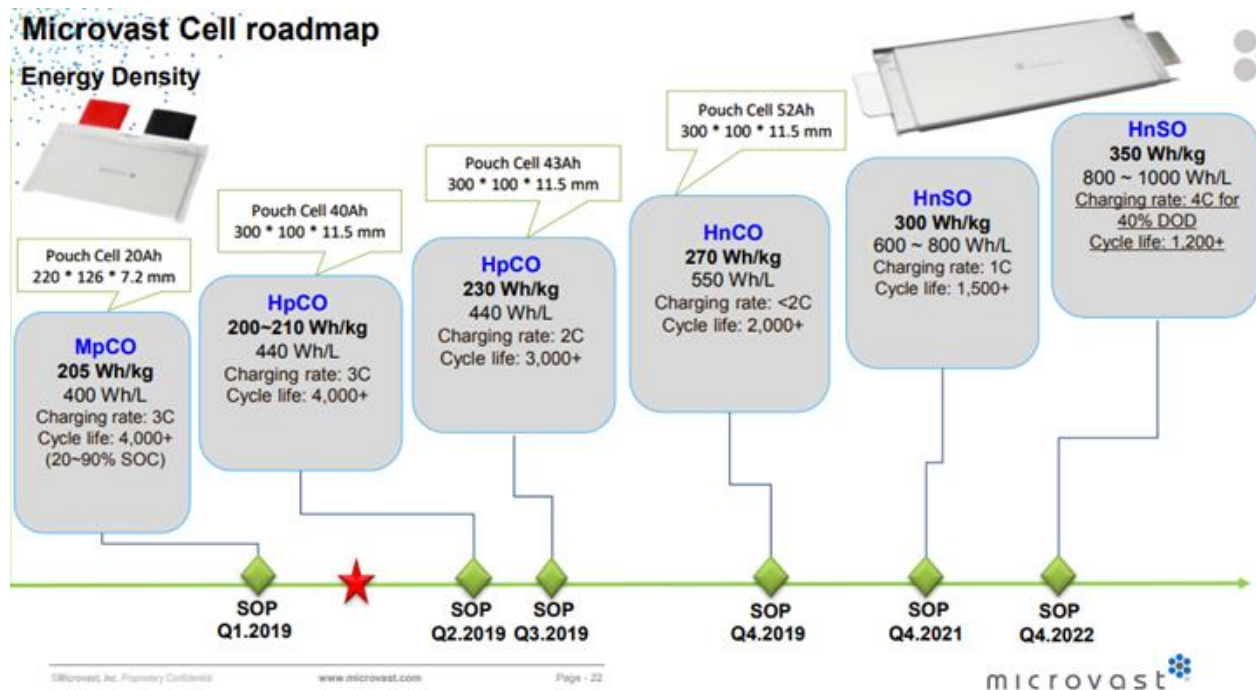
Microvast Cell roadmap

Energy Density

Pouch Cell 20Ah
220 * 126 * 7.2 mm

MpCO
205 Wh/kg
400 Wh/L
Charging rate: 3C
Cycle life: 4,000+
(20~90% SOC)

Pouch Cell 40Ah
300 * 100 * 11.5 mm

HpCO
200~210 Wh/kg
440 Wh/L
Charging rate: 3C
Cycle life: 4,000+

Pouch Cell 43Ah
300 * 100 * 11.5 mm

HpCO
230 Wh/kg
440 Wh/L
Charging rate: 2C
Cycle life: 3,000+

Pouch Cell 52Ah
300 * 100 * 11.5 mm

HnCO
270 Wh/kg
550 Wh/L
Charging rate: <2C
Cycle life: 2,000+

HnSO
300 Wh/kg
600 ~ 800 Wh/L
Charging rate: 1C
Cycle life: 1,500+

HnSO
350 Wh/kg
800 ~ 1000 Wh/L
Charging rate: 4C for 40% DOD
Cycle life: 1,200+

SOP
Q1.2019

SOP
Q2.2019

SOP
Q3.2019

SOP
Q4.2019

SOP
Q4.2021

SOP
Q4.2022

©Microvast, Inc. Proprietary Confidential

www.microvast.com

Page - 22

microvast